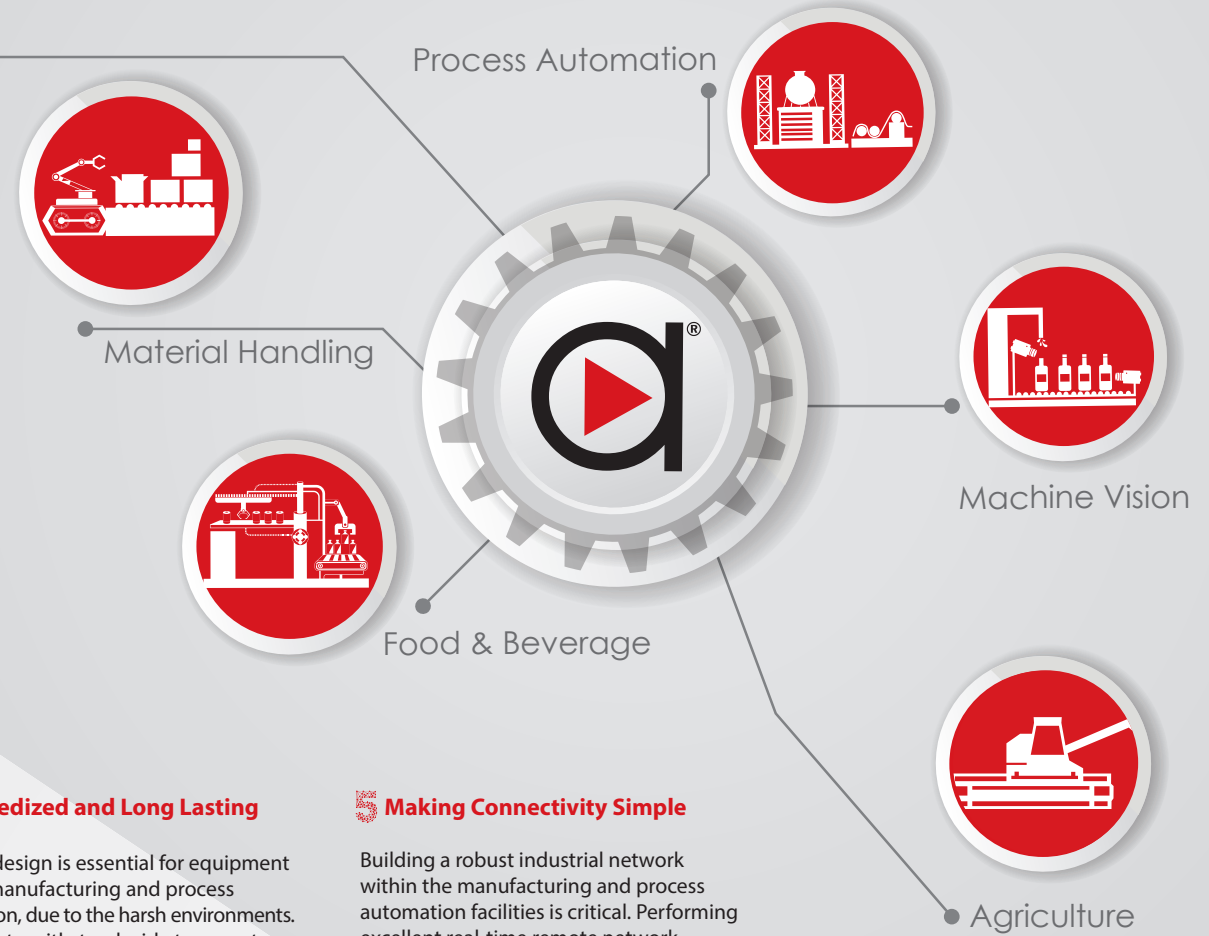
Process Automation

Material Handling

®

Machine Vision

Food & Beverage

Agriculture

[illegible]edized and Long Lasting

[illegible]design is essential for equipment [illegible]manufacturing and process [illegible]on, due to the harsh environments. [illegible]

5 Making Connectivity Simple

Building a robust industrial network within the manufacturing and process automation facilities is critical. Performing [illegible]